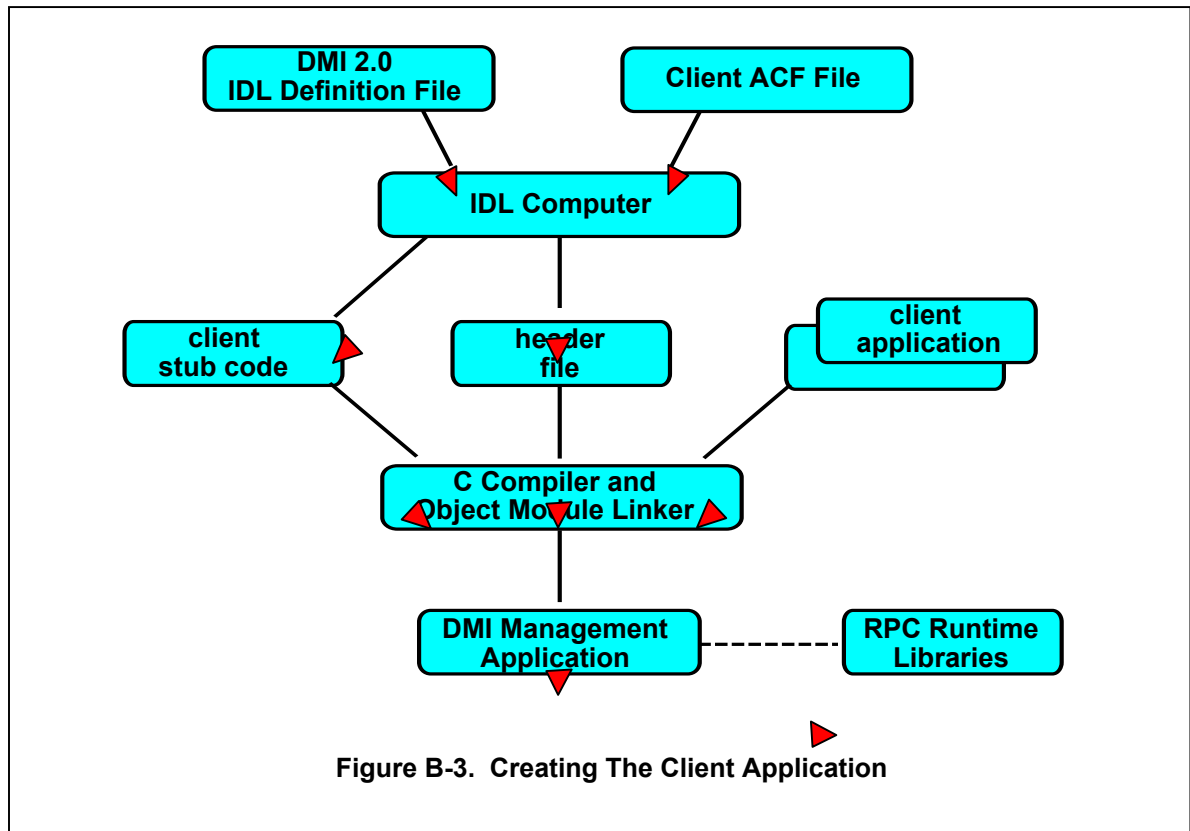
DMI 2.0
IDL Definition File

Client ACF File

IDL Computer

client
stub code

header
file

client
application

C Compiler and
Object Module Linker

DMI Management
Application

RPC Runtime
Libraries

Figure B-3. Creating The Client Application